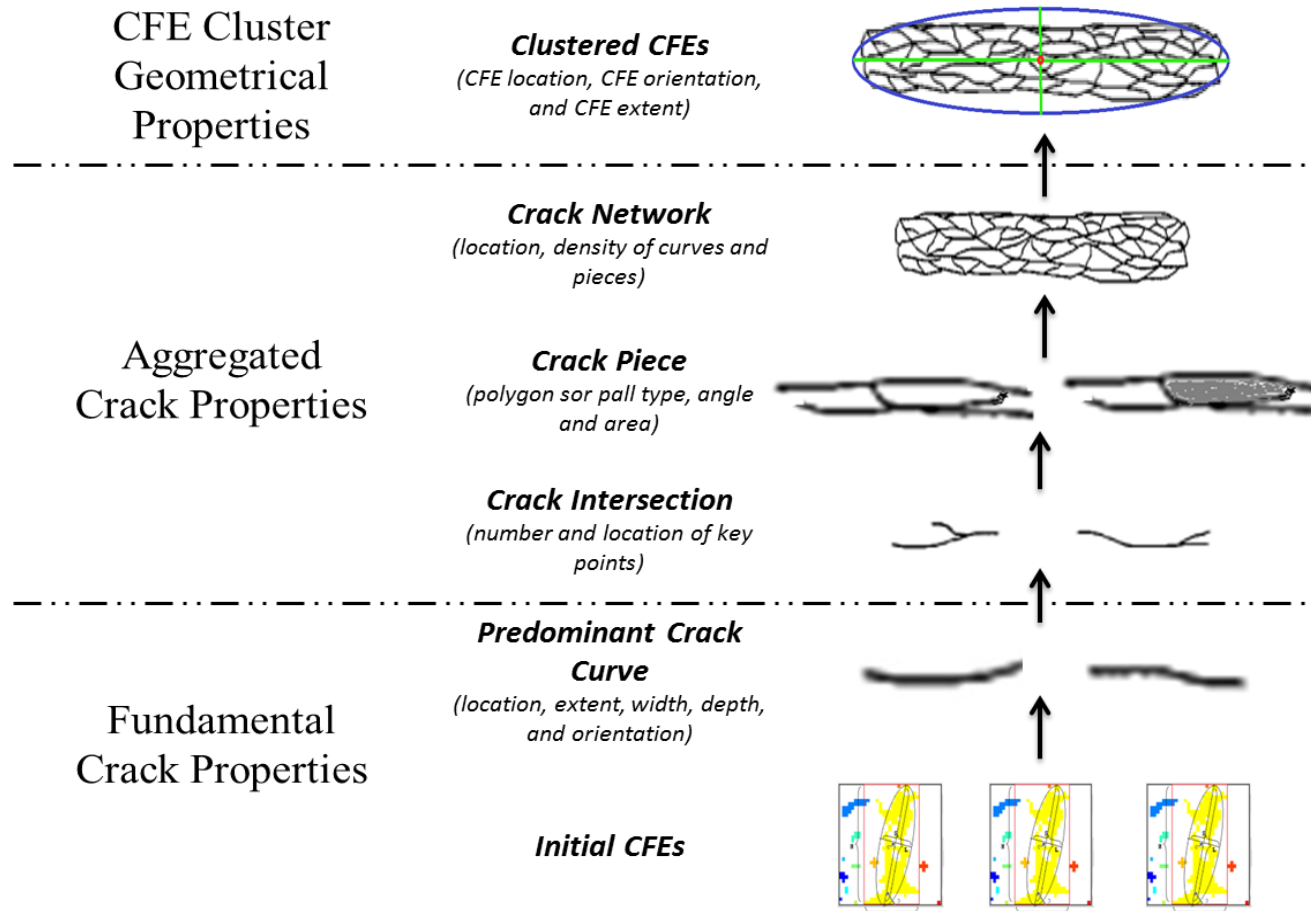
CFE Cluster Geometrical Properties

Clustered CFEs
(CFE location, CFE orientation, and CFE extent)

Aggregated Crack Properties

Crack Network
(location, density of curves and pieces)

Crack Piece
(polygon sor pall type, angle and area)

Crack Intersection
(number and location of key points)

Fundamental Crack Properties

Predominant Crack Curve
(location, extent, width, depth, and orientation)

Initial CFEs